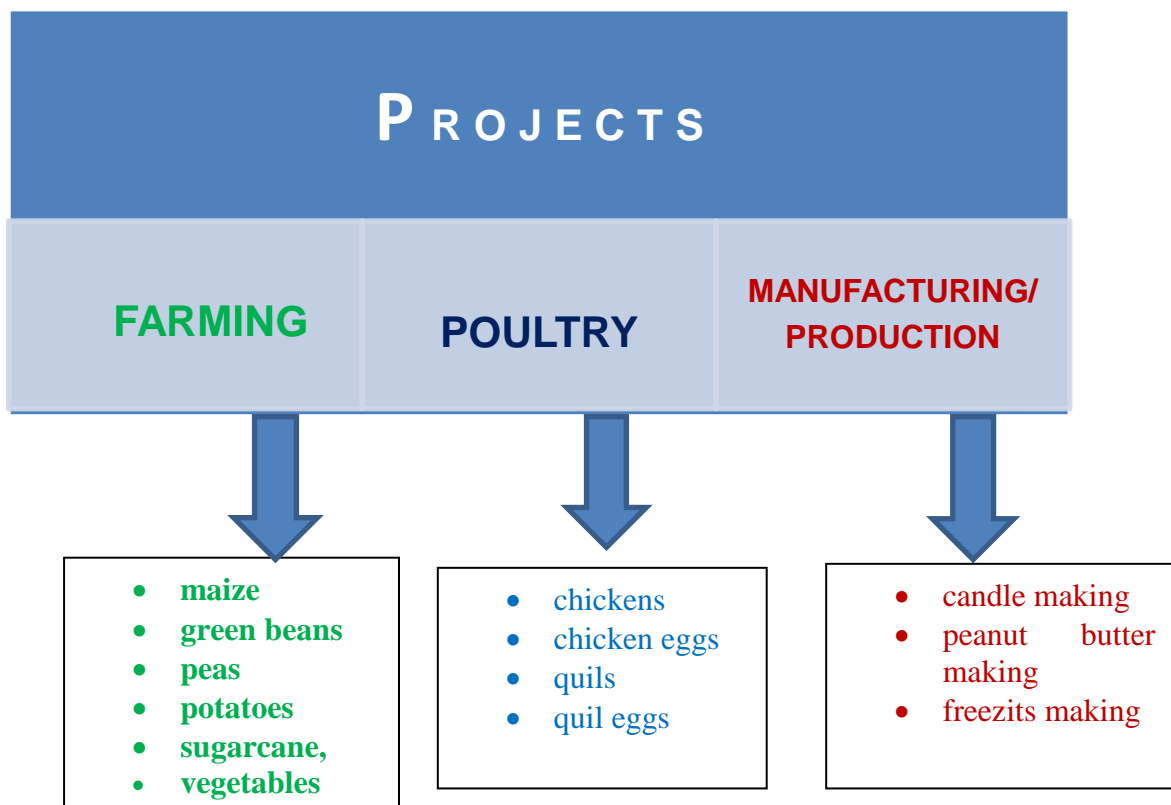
PROJECTS

FARMING

POULTRY

MANUFACTURING/ PRODUCTION

- maize
- green beans
- peas
- potatoes
- sugarcane,
- vegetables

- chickens
- chicken eggs
- quils
- quil eggs

- candle making
- peanut butter making
- freezits making